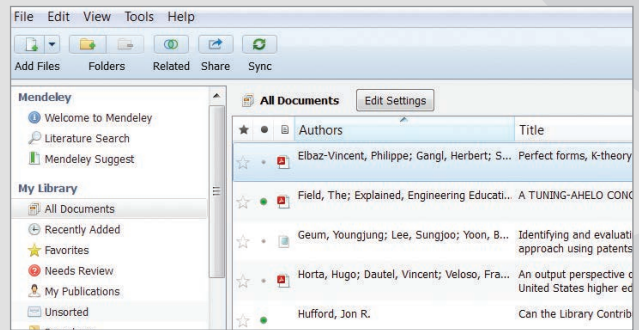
File Edit View Tools Help

Add Files Folders Related Share Sync

Mendeley
Welcome to Mendeley
Literature Search
Mendeley Suggest

My Library
All Documents
Recently Added
Favorites
Needs Review
My Publications
Unsorted

All Documents Edit Settings

| ★ | ● | | Authors | Title |
|---|---|---|---|---|
| | | | Elbaz-Vincent, Philippe; Gangl, Herbert; S... | Perfect forms, K-theory |
| | | | Field, The; Explained, Engineering Educati... | A TUNING-AHELO CONC |
| | | | Geum, Youngjung; Lee, Sungjoo; Yoon, B... | Identifying and evaluati approach using patents |
| | | | Horta, Hugo; Dautel, Vincent; Veloso, Fra... | An output perspective c United States higher ed |
| | | | Hufford, Jon R. | Can the Library Contrib |